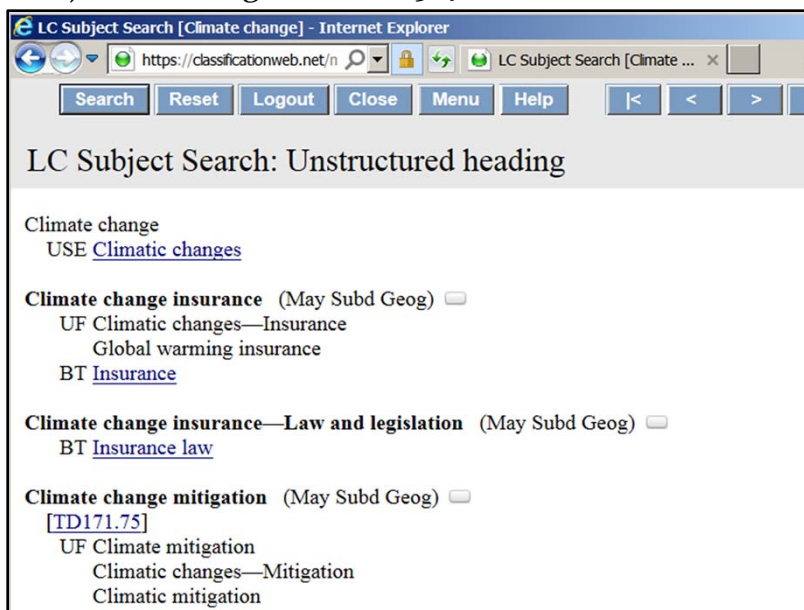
LC Subject Search [Climate change] - Internet Explorer

https://classificationweb.net/n

LC Subject Search [Climate ... ×

Search Reset Logout Close Menu Help |< < >

LC Subject Search: Unstructured heading

Climate change
USE Climatic changes

**Climate change insurance** (May Subd Geog)
UF Climatic changes—Insurance
Global warming insurance
BT Insurance

**Climate change insurance—Law and legislation** (May Subd Geog)
BT Insurance law

**Climate change mitigation** (May Subd Geog)
[TD171.75]
UF Climate mitigation
Climatic changes—Mitigation
Climatic mitigation